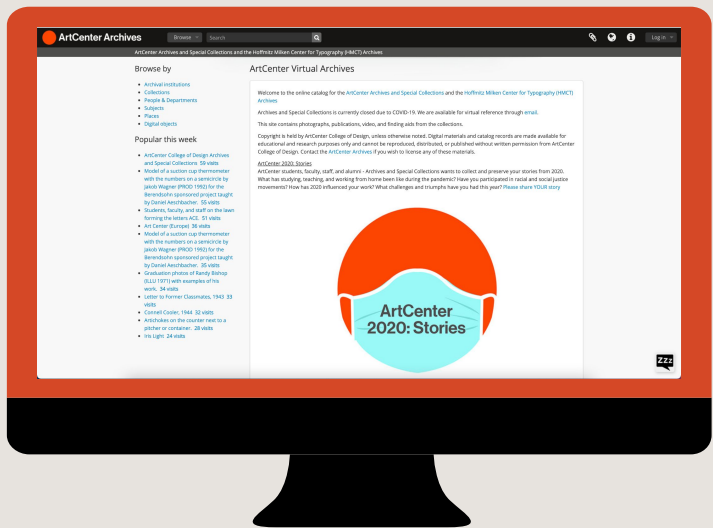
ArtCenter Archives

Browse

Search

Log in

ArtCenter Archives and Special Collections and the Hoffmitz Milken Center for Typography (HMCT) Archives

Browse by

- Archival institutions
- Collections
- People & Departments
- Subjects
- Places
- Digital objects

Popular this week

- ArtCenter College of Design Archives and Special Collections 59 visits
- Model of a suction cup thermometer with the numbers on a semicircle by Jakob Wagner (PROD 1992) for the Berendsohn sponsored project taught by Daniel Aeschbacher. 55 visits
- Students, faculty, and staff on the lawn forming the letters ACS. 51 visits
- Art Center (Europe) 36 visits
- Model of a suction cup thermometer with the numbers on a semicircle by Jakob Wagner (PROD 1992) for the Berendsohn sponsored project taught by Daniel Aeschbacher. 35 visits
- Graduation photos of Randy Bishop (ILLU 1971) with examples of his work. 34 visits
- Letter to Former Classmates, 1943 33 visits
- Connell Cooler, 1944 32 visits
- Artichokes on the counter next to a pitcher or container. 28 visits
- Iris Light 24 visits

ArtCenter Virtual Archives

Welcome to the online catalog for the ArtCenter Archives and Special Collections and the Hoffmitz Milken Center for Typography (HMCT) Archives

Archives and Special Collections is currently closed due to COVID-19. We are available for virtual reference through email.

This site contains photographs, publications, video, and finding aids from the collections.

Copyright is held by ArtCenter College of Design, unless otherwise noted. Digital materials and catalog records are made available for educational and research purposes only and cannot be reproduced, distributed, or published without written permission from ArtCenter College of Design. Contact the ArtCenter Archives if you wish to license any of these materials.

ArtCenter 2020: Stories
ArtCenter students, faculty, staff, and alumni - Archives and Special Collections wants to collect and preserve your stories from 2020. What has studying, teaching, and working from home been like during the pandemic? Have you participated in racial and social justice movements? How has 2020 influenced your work? What challenges and triumphs have you had this year? Please share YOUR story

ArtCenter 2020: Stories

Zzz